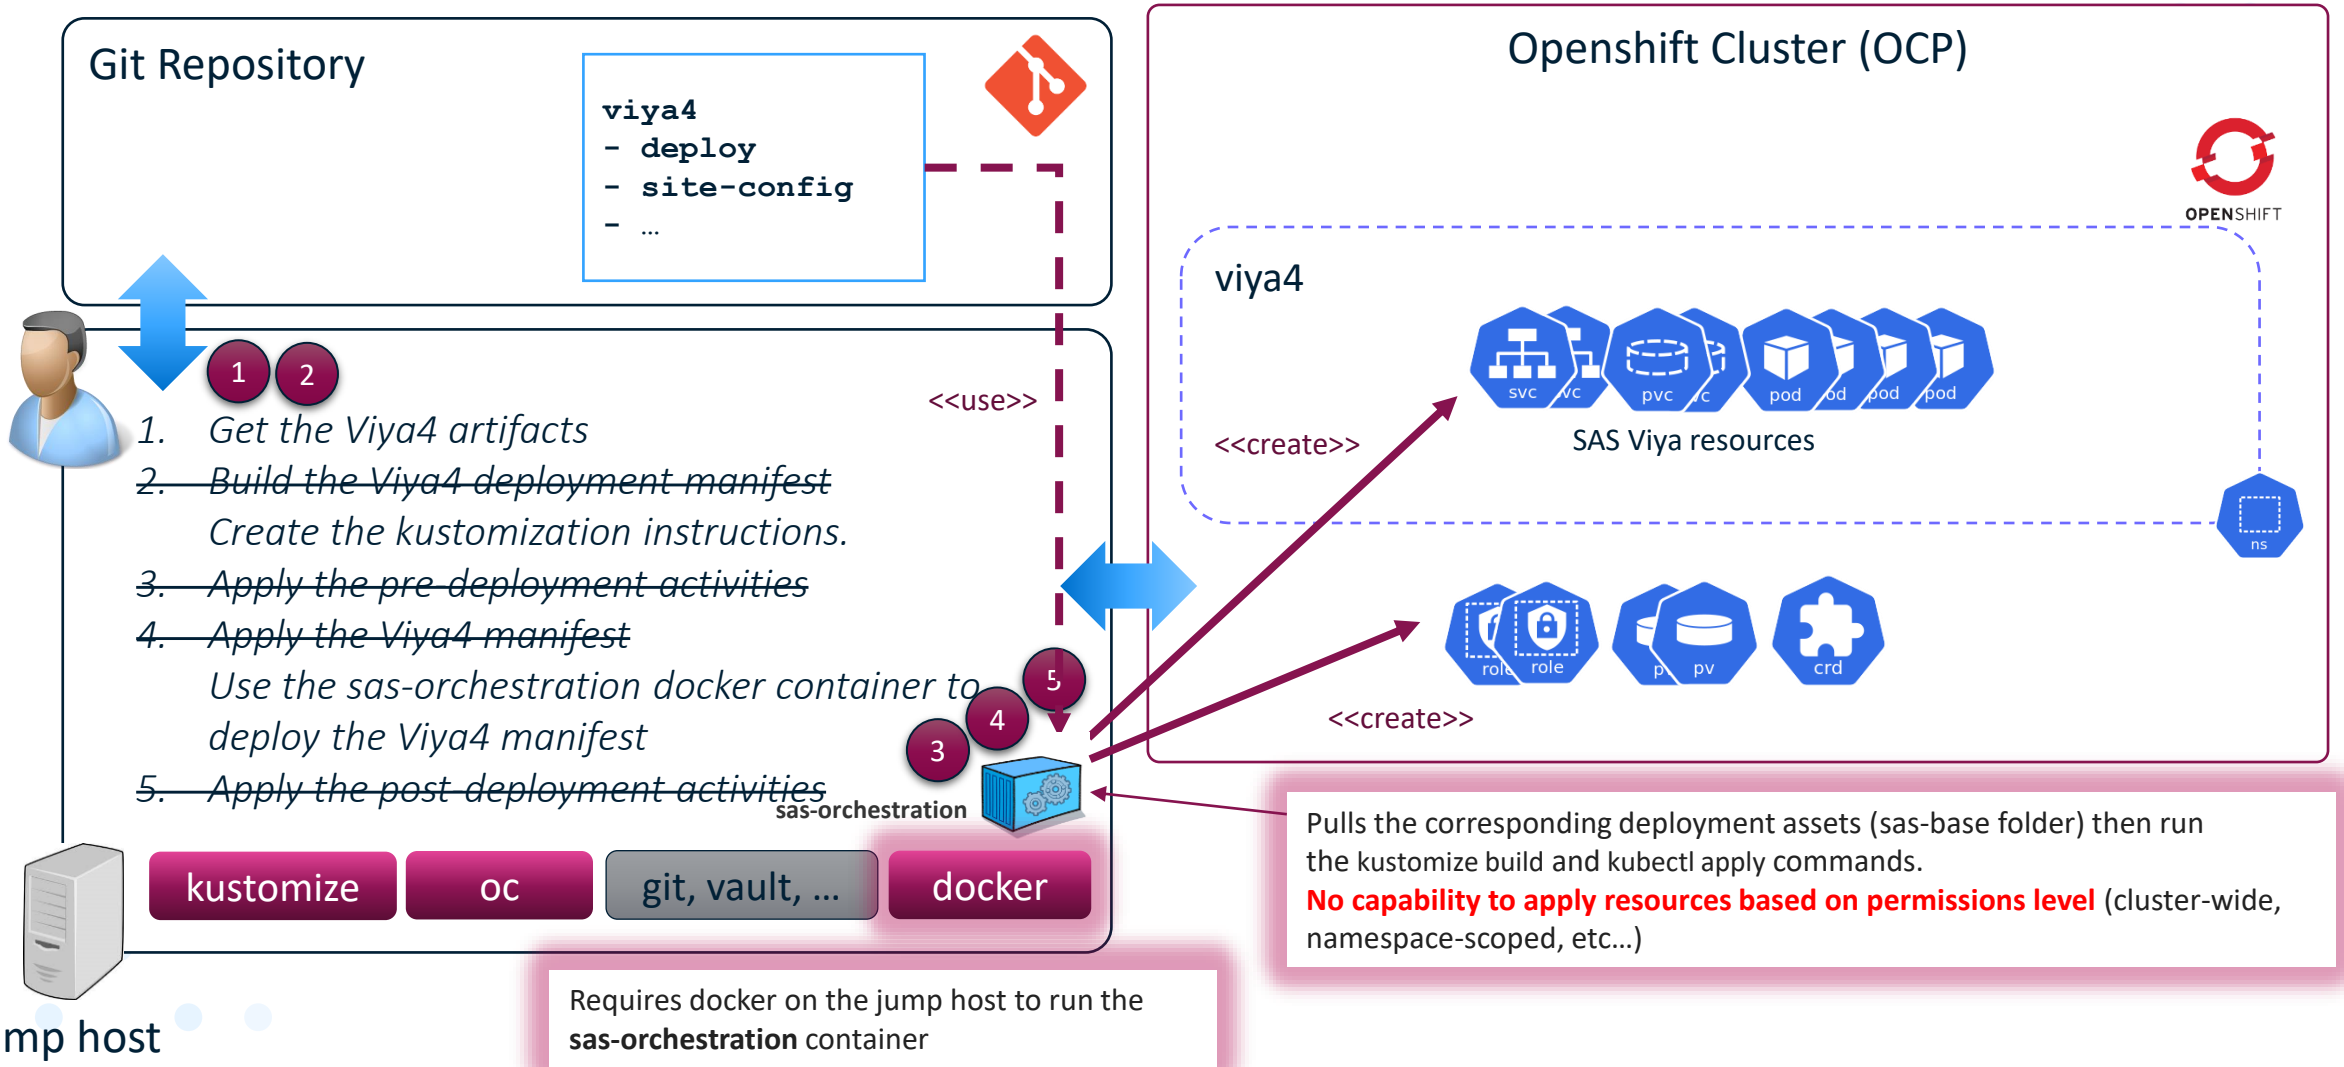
Git Repository

viya4
- deploy
- site-config
- …

Openshift Cluster (OCP)

OPENSHIFT

viya4

svc vc pvc c pod od pod pod

SAS Viya resources

<<create>>

ns

<<use>>

1 2

1. Get the Viya4 artifacts
2. Build the Viya4 deployment manifest
Create the kustomization instructions.
3. Apply the pre-deployment activities
4. Apply the Viya4 manifest
Use the sas-orchestration docker container to deploy the Viya4 manifest
5. Apply the post-deployment activities

5 4 3

sas-orchestration

role role p pv crd

<<create>>

kustomize oc git, vault, … docker

Pulls the corresponding deployment assets (sas-base folder) then run the kustomize build and kubectl apply commands.
No capability to apply resources based on permissions level (cluster-wide, namespace-scoped, etc…)

Requires docker on the jump host to run the **sas-orchestration** container

mp host